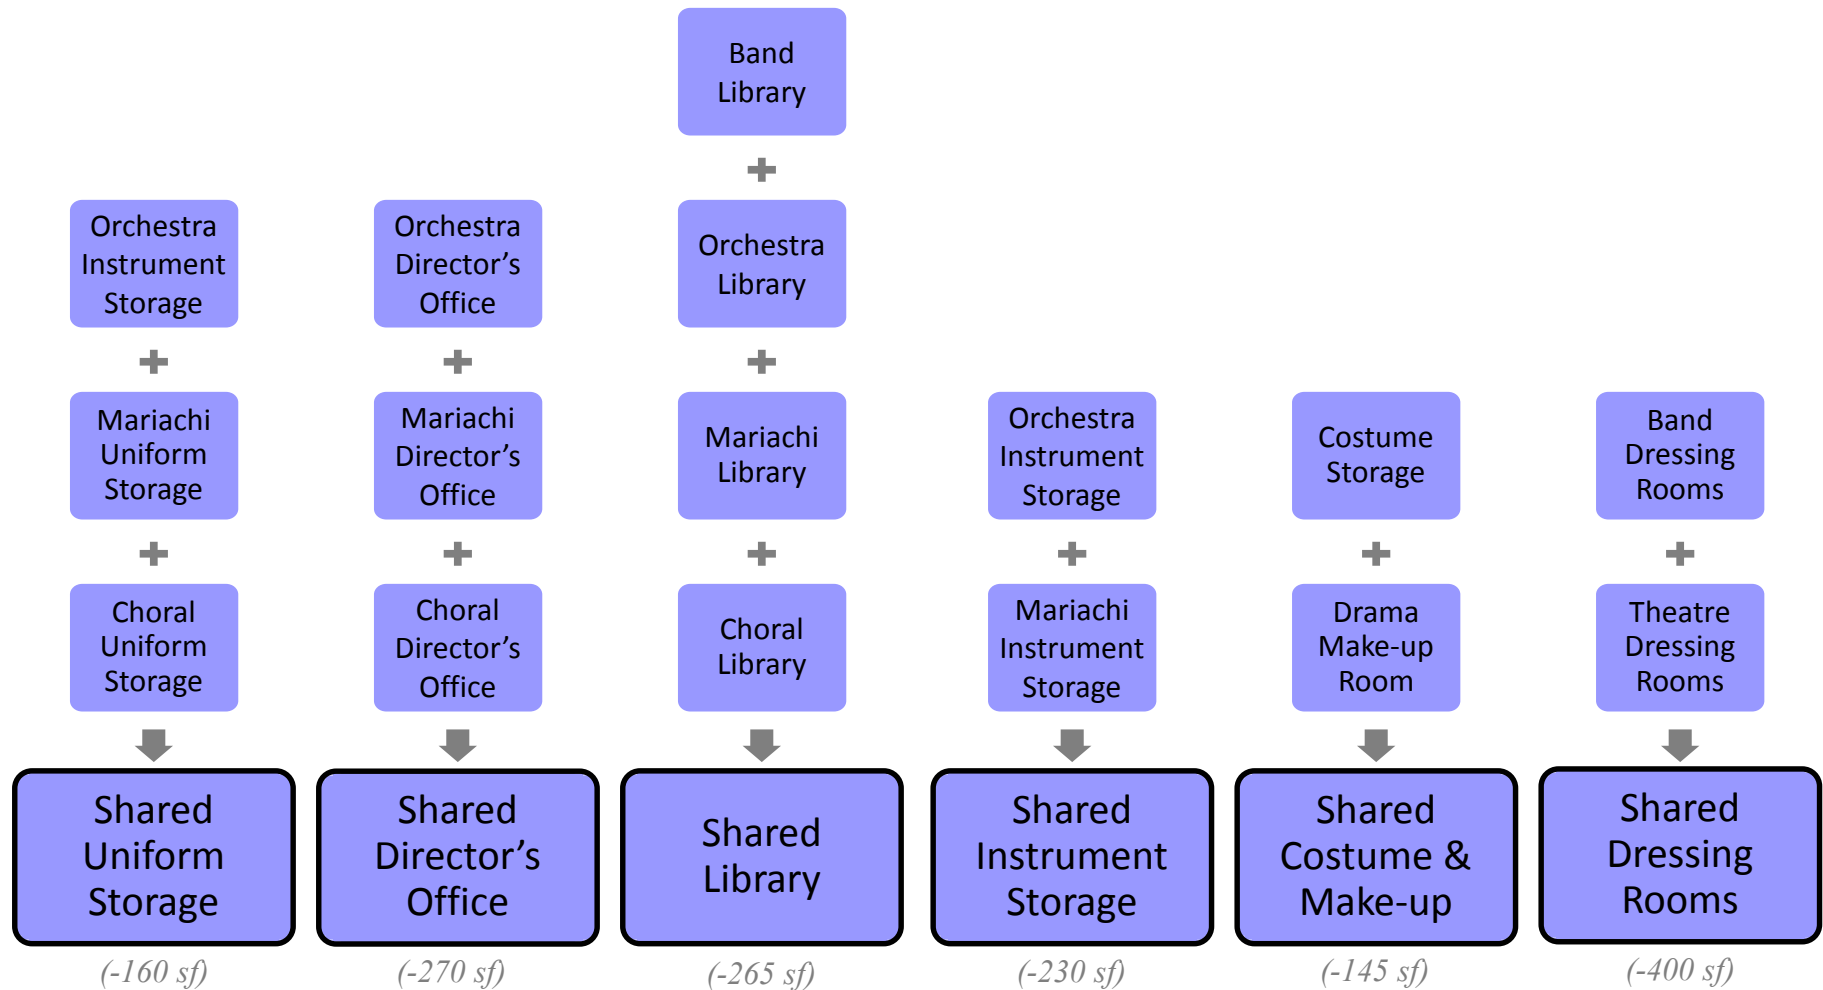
Orchestra Instrument Storage

Mariachi Uniform Storage

Choral Uniform Storage

Shared Uniform Storage

(-160 sf)

Orchestra Director’s Office

Mariachi Director’s Office

Choral Director’s Office

Shared Director’s Office

(-270 sf)

Band Library

Orchestra Library

Mariachi Library

Choral Library

Shared Library

(-265 sf)

Orchestra Instrument Storage

Mariachi Instrument Storage

Shared Instrument Storage

(-230 sf)

Costume Storage

Drama Make-up Room

Shared Costume & Make-up

(-145 sf)

Band Dressing Rooms

Theatre Dressing Rooms

Shared Dressing Rooms

(-400 sf)